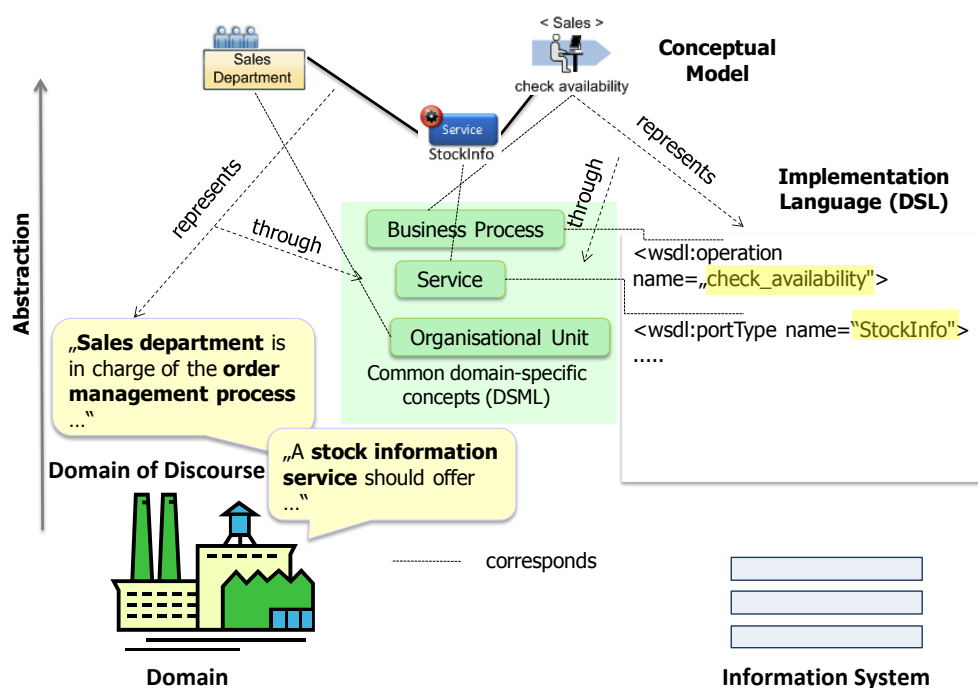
Sales Department

< Sales >

check availability

Conceptual Model

Service

StockInfo

represents

represents

through

through

Implementation Language (DSL)

Abstraction

Business Process

Service

Organisational Unit

Common domain-specific concepts (DSML)

<wsdl:operation name=„check_availability">

<wsdl:portType name="StockInfo">

.....

„**Sales department** is in charge of the **order management process** …"

„A **stock information service** should offer …"

Domain of Discourse

corresponds

Domain

Information System